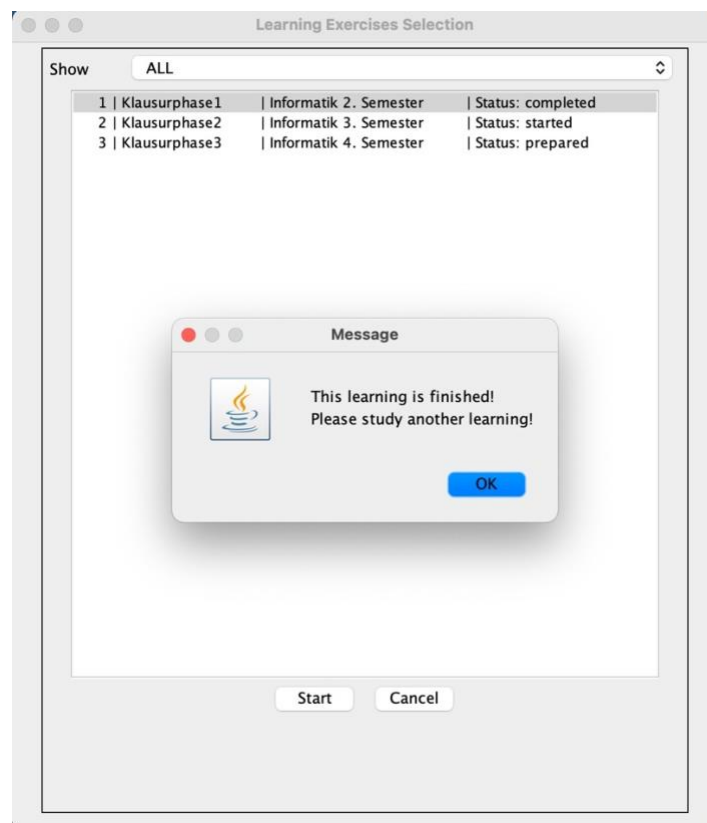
Learning Exercises Selection

Show ALL

1 | Klausurphase1 | Informatik 2. Semester | Status: completed
2 | Klausurphase2 | Informatik 3. Semester | Status: started
3 | Klausurphase3 | Informatik 4. Semester | Status: prepared

Message

This learning is finished!
Please study another learning!

OK

Start Cancel